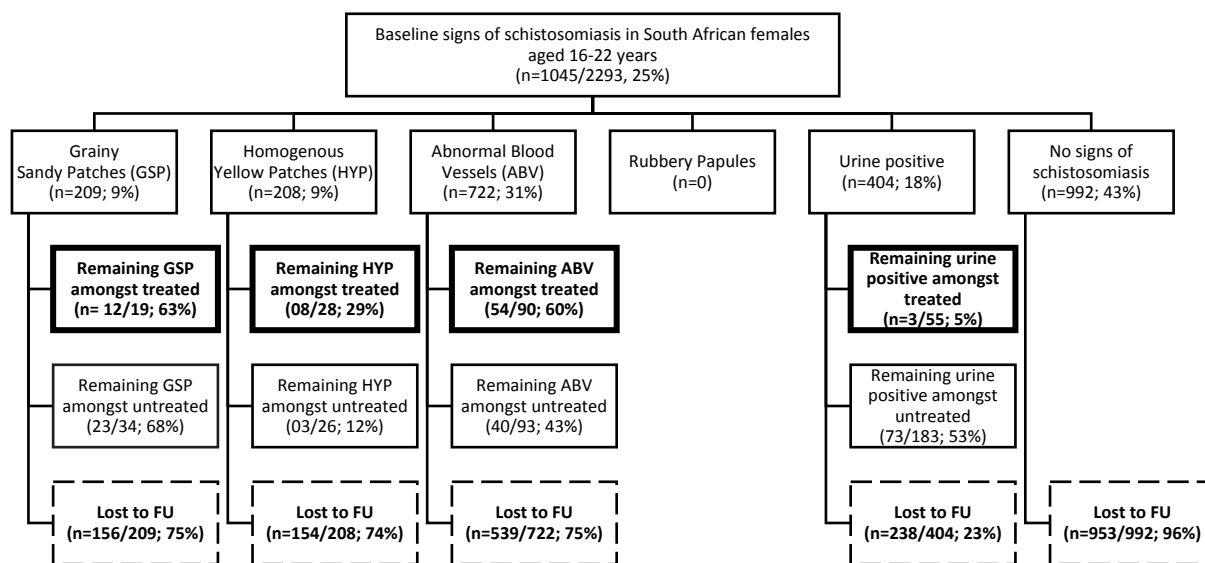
Baseline signs of schistosomiasis in South African females aged 16-22 years
(n=1045/2293, 25%)

Grainy Sandy Patches (GSP)
(n=209; 9%)

Homogenous Yellow Patches (HYP)
(n=208; 9%)

Abnormal Blood Vessels (ABV)
(n=722; 31%)

Rubbery Papules
(n=0)

Urine positive
(n=404; 18%)

No signs of schistosomiasis
(n=992; 43%)

**Remaining GSP amongst treated (n= 12/19; 63%)**

Remaining GSP amongst untreated (23/34; 68%)

**Lost to FU (n=156/209; 75%)**

**Remaining HYP amongst treated (08/28; 29%)**

Remaining HYP amongst untreated (03/26; 12%)

**Lost to FU (n=154/208; 74%)**

**Remaining ABV amongst treated (54/90; 60%)**

Remaining ABV amongst untreated (40/93; 43%)

**Lost to FU (n=539/722; 75%)**

**Remaining urine positive amongst treated (n=3/55; 5%)**

Remaining urine positive amongst untreated (73/183; 53%)

**Lost to FU (n=238/404; 23%)**

**Lost to FU (n=953/992; 96%)**